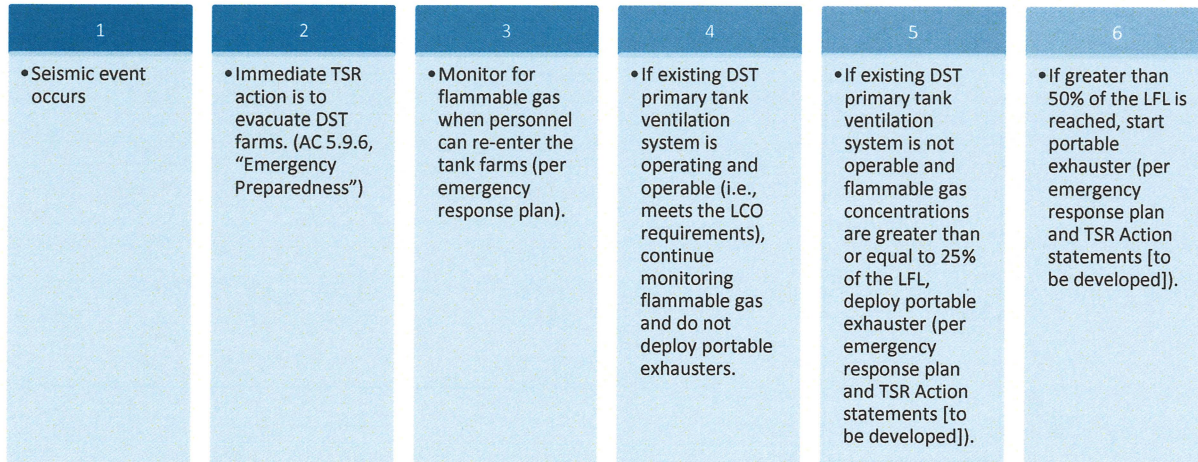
1

• Seismic event occurs

2

• Immediate TSR action is to evacuate DST farms. (AC 5.9.6, “Emergency Preparedness”)

3

• Monitor for flammable gas when personnel can re-enter the tank farms (per emergency response plan).

4

• If existing DST primary tank ventilation system is operating and operable (i.e., meets the LCO requirements), continue monitoring flammable gas and do not deploy portable exhausters.

5

• If existing DST primary tank ventilation system is not operable and flammable gas concentrations are greater than or equal to 25% of the LFL, deploy portable exhauster (per emergency response plan and TSR Action statements [to be developed]).

6

• If greater than 50% of the LFL is reached, start portable exhauster (per emergency response plan and TSR Action statements [to be developed]).